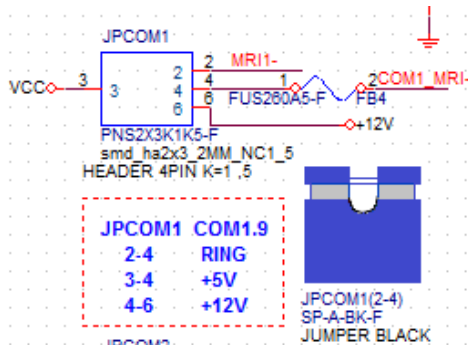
JPCOM1

VCC 3 3 2 4 6 2 MRI1- 4 1 2 COM1_MRI- FUS260A5-F FB4 6 +12V

PNS2X3K1K5-F
smd_ha2x3_2MM_NC1_5
HEADER 4PIN K=1 ,5

| JPCOM1 | COM1.9 |
|---|---|
| 2-4 | RING |
| 3-4 | +5V |
| 4-6 | +12V |

JPCOM1(2-4)
SP-A-BK-F
JUMPER BLACK

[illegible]